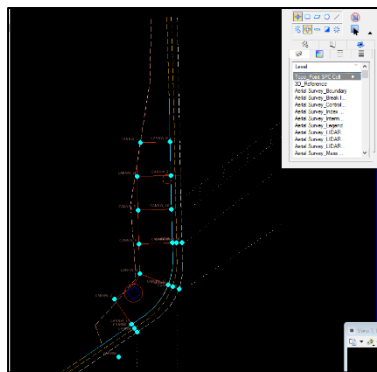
Level
3D_Reference
Aerial Survey_Boundary
Aerial Survey_Break l...
Aerial Survey_Contot...
Aerial Survey_Inters...
Aerial Survey_Inters...
Aerial Survey_Legend
Aerial Survey_LIDAR
Aerial Survey_LIDAR
Aerial Survey_LIDAR
Aerial Survey_Mean...